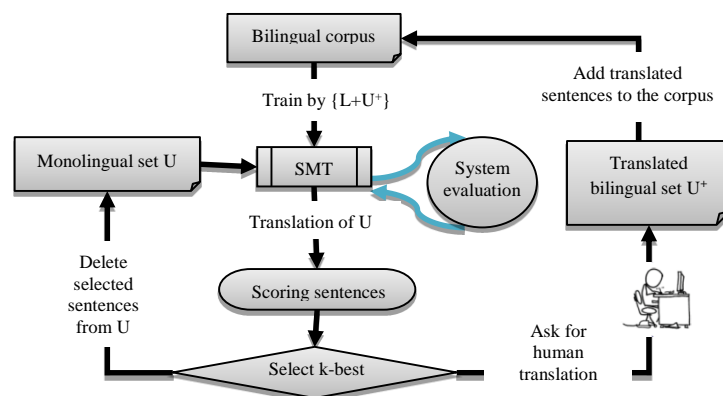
Bilingual corpus

Add translated sentences to the corpus

Train by $\{L+U^{+}\}$

Monolingual set U

SMT

System evaluation

Translated bilingual set $U^{+}$

Translation of U

Delete selected sentences from U

Scoring sentences

Ask for human translation

Select k-best